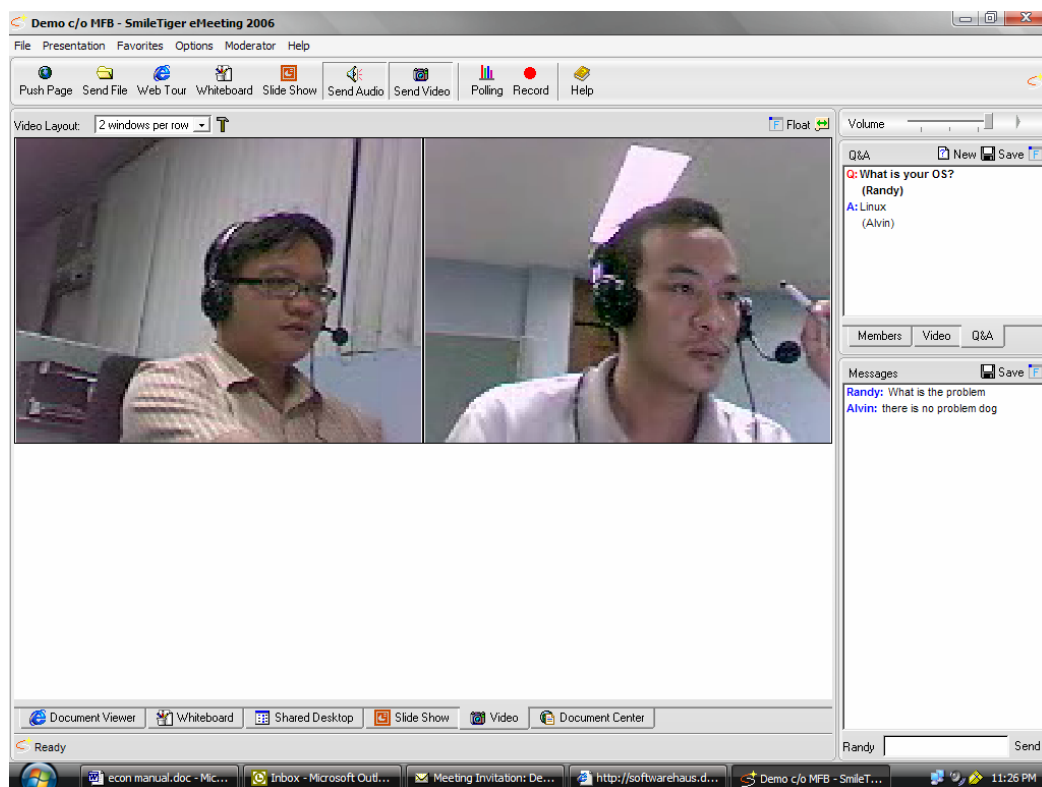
Demo c/o MFB - SmileTiger eMeeting 2006

File Presentation Favorites Options Moderator Help

Push Page Send File Web Tour Whiteboard Slide Show Send Audio Send Video Polling Record Help

Video Layout: 2 windows per row

Float

Volume

Q&A New Save

Q: What is your OS?
(Randy)
A: Linux
(Alvin)

Members Video Q&A

Messages Save

Randy: What is the problem
Alvin: there is no problem dog

Document Viewer Whiteboard Shared Desktop Slide Show Video Document Center

Ready

Randy Send

econ manual.doc - Mic... Inbox - Microsoft Outl... Meeting Invitation: De... http://softwarehaus.d... Demo c/o MFB - SmileT... 11:26 PM